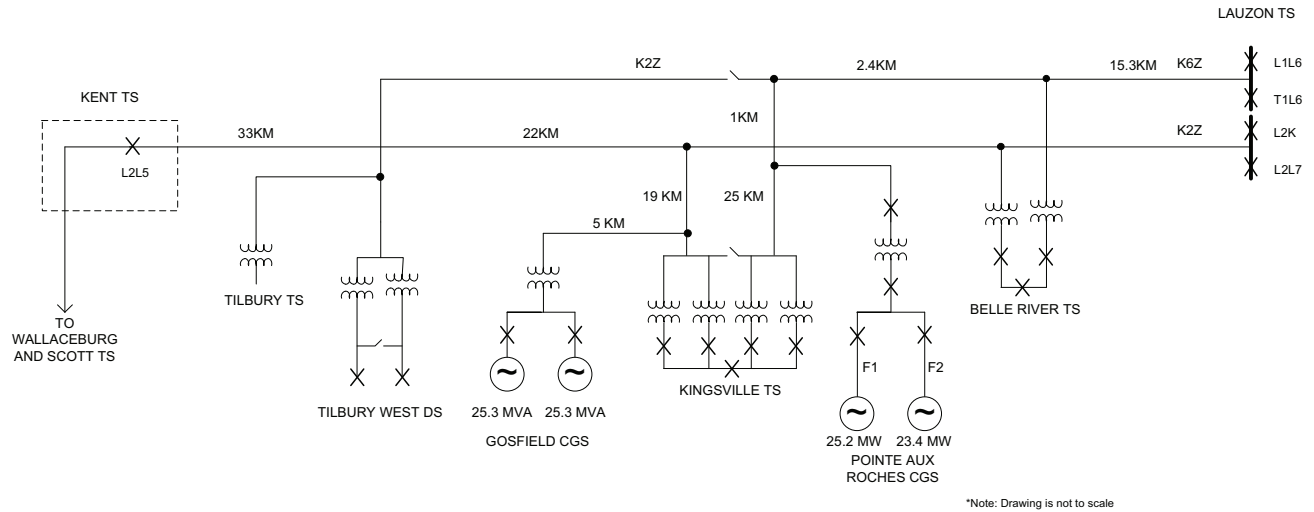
LAUZON TS

K2Z

2.4KM

15.3KM

K6Z

L1L6

KENT TS

T1L6

1KM

33KM

22KM

K2Z

L2K

L2L5

L2L7

19 KM

25 KM

5 KM

TO WALLACEBURG AND SCOTT TS

TILBURY TS

BELLE RIVER TS

F1

F2

TILBURY WEST DS

KINGSVILLE TS

25.3 MVA

25.3 MVA

GOSFIELD CGS

25.2 MW

23.4 MW

POINTE AUX ROCHES CGS

*Note: Drawing is not to scale